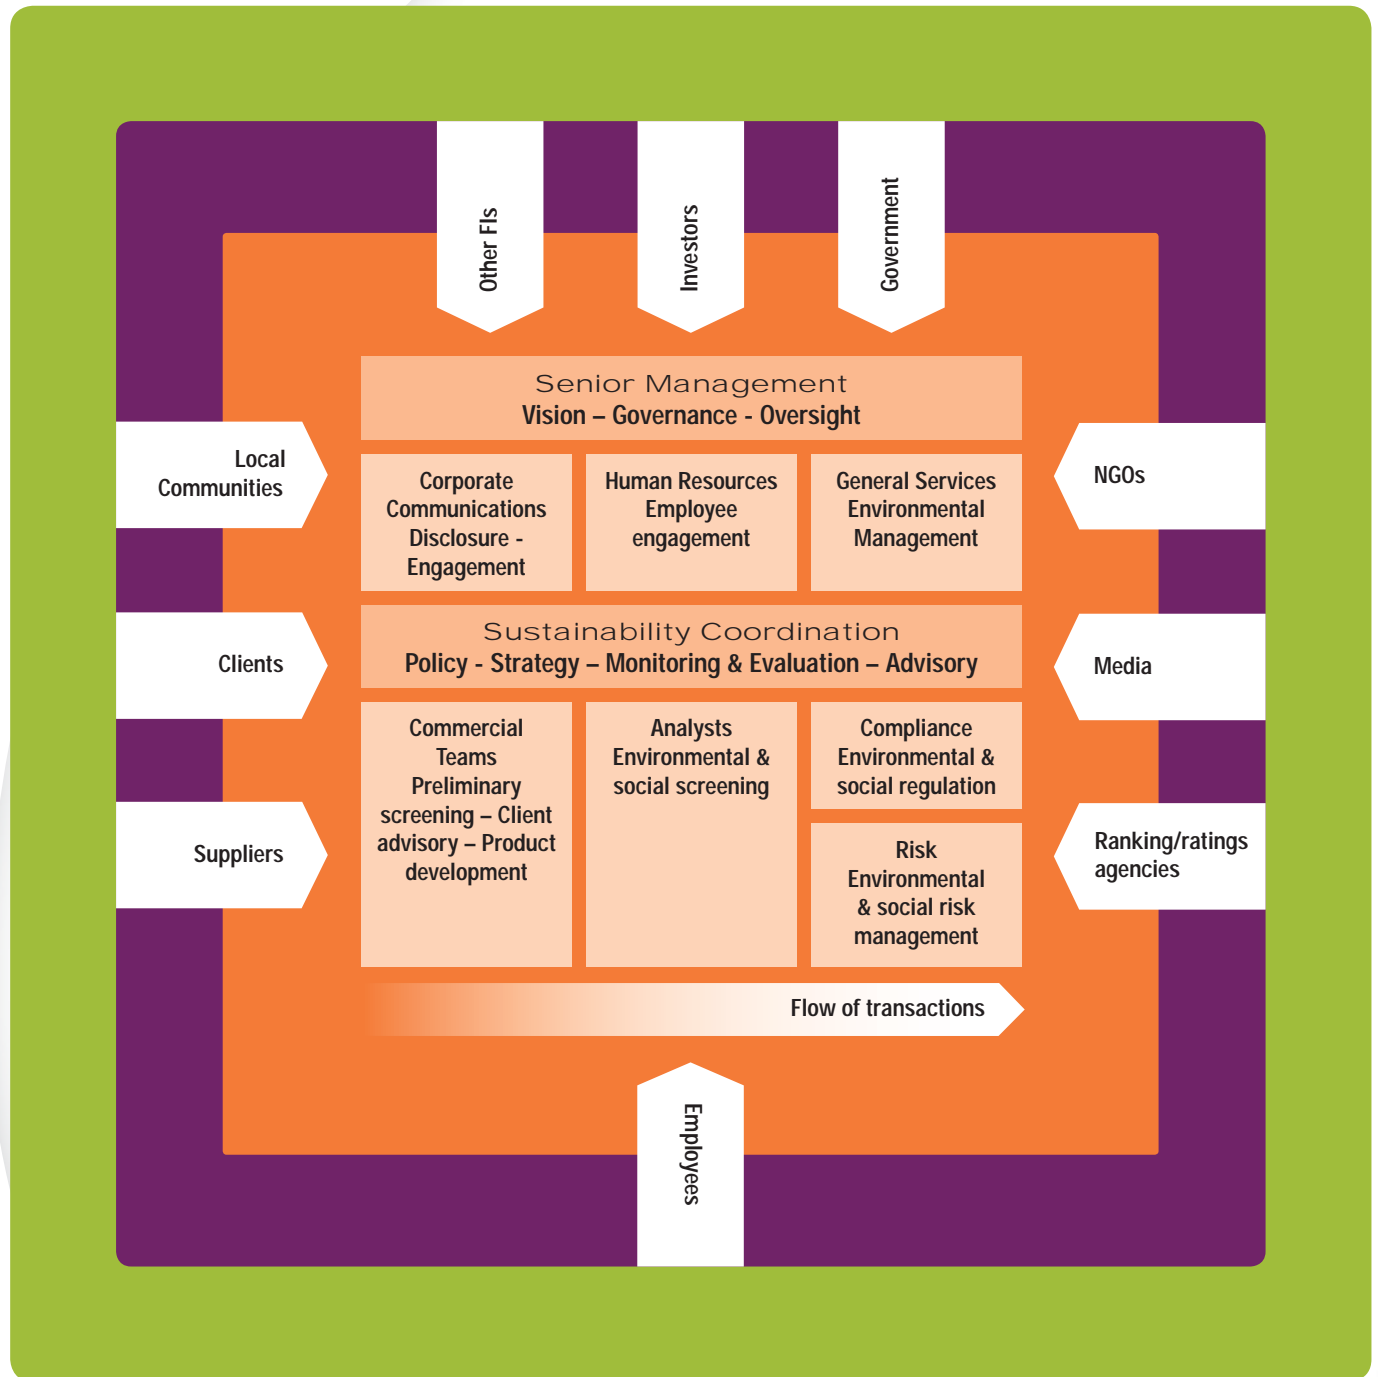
Other FIs

Investors

Government

Senior Management
Vision – Governance - Oversight

Local Communities

Corporate Communications Disclosure - Engagement

Human Resources Employee engagement

General Services Environmental Management

NGOs

Clients

Sustainability Coordination
Policy - Strategy – Monitoring & Evaluation – Advisory

Media

Commercial Teams Preliminary screening – Client advisory – Product development

Analysts Environmental & social screening

Compliance Environmental & social regulation

Suppliers

Risk Environmental & social risk management

Ranking/ratings agencies

Flow of transactions

Employees